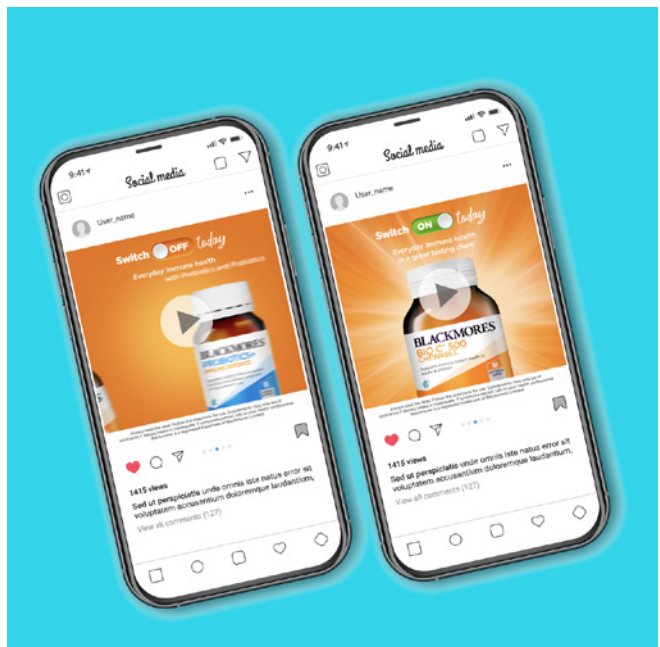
9:41

Social media

User_name

Switch OFF today

Everyday immune health with Prebiotics and Probiotics

BLACKMORES

PROBIOTICS+

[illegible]

1415 views

Sed ut perspiciatis unde omnis iste natus error sit voluptatem accusantium doloremque laudantium,

View all comments (127)

9:41

Social media

User_name

Switch ON today

Everyday immune health in a great tasting chew

BLACKMORES

BIO C 500 CHEWABLE

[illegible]

1415 views

Sed ut perspiciatis unde omnis iste natus error sit voluptatem accusantium doloremque laudantium,

View all comments (127)